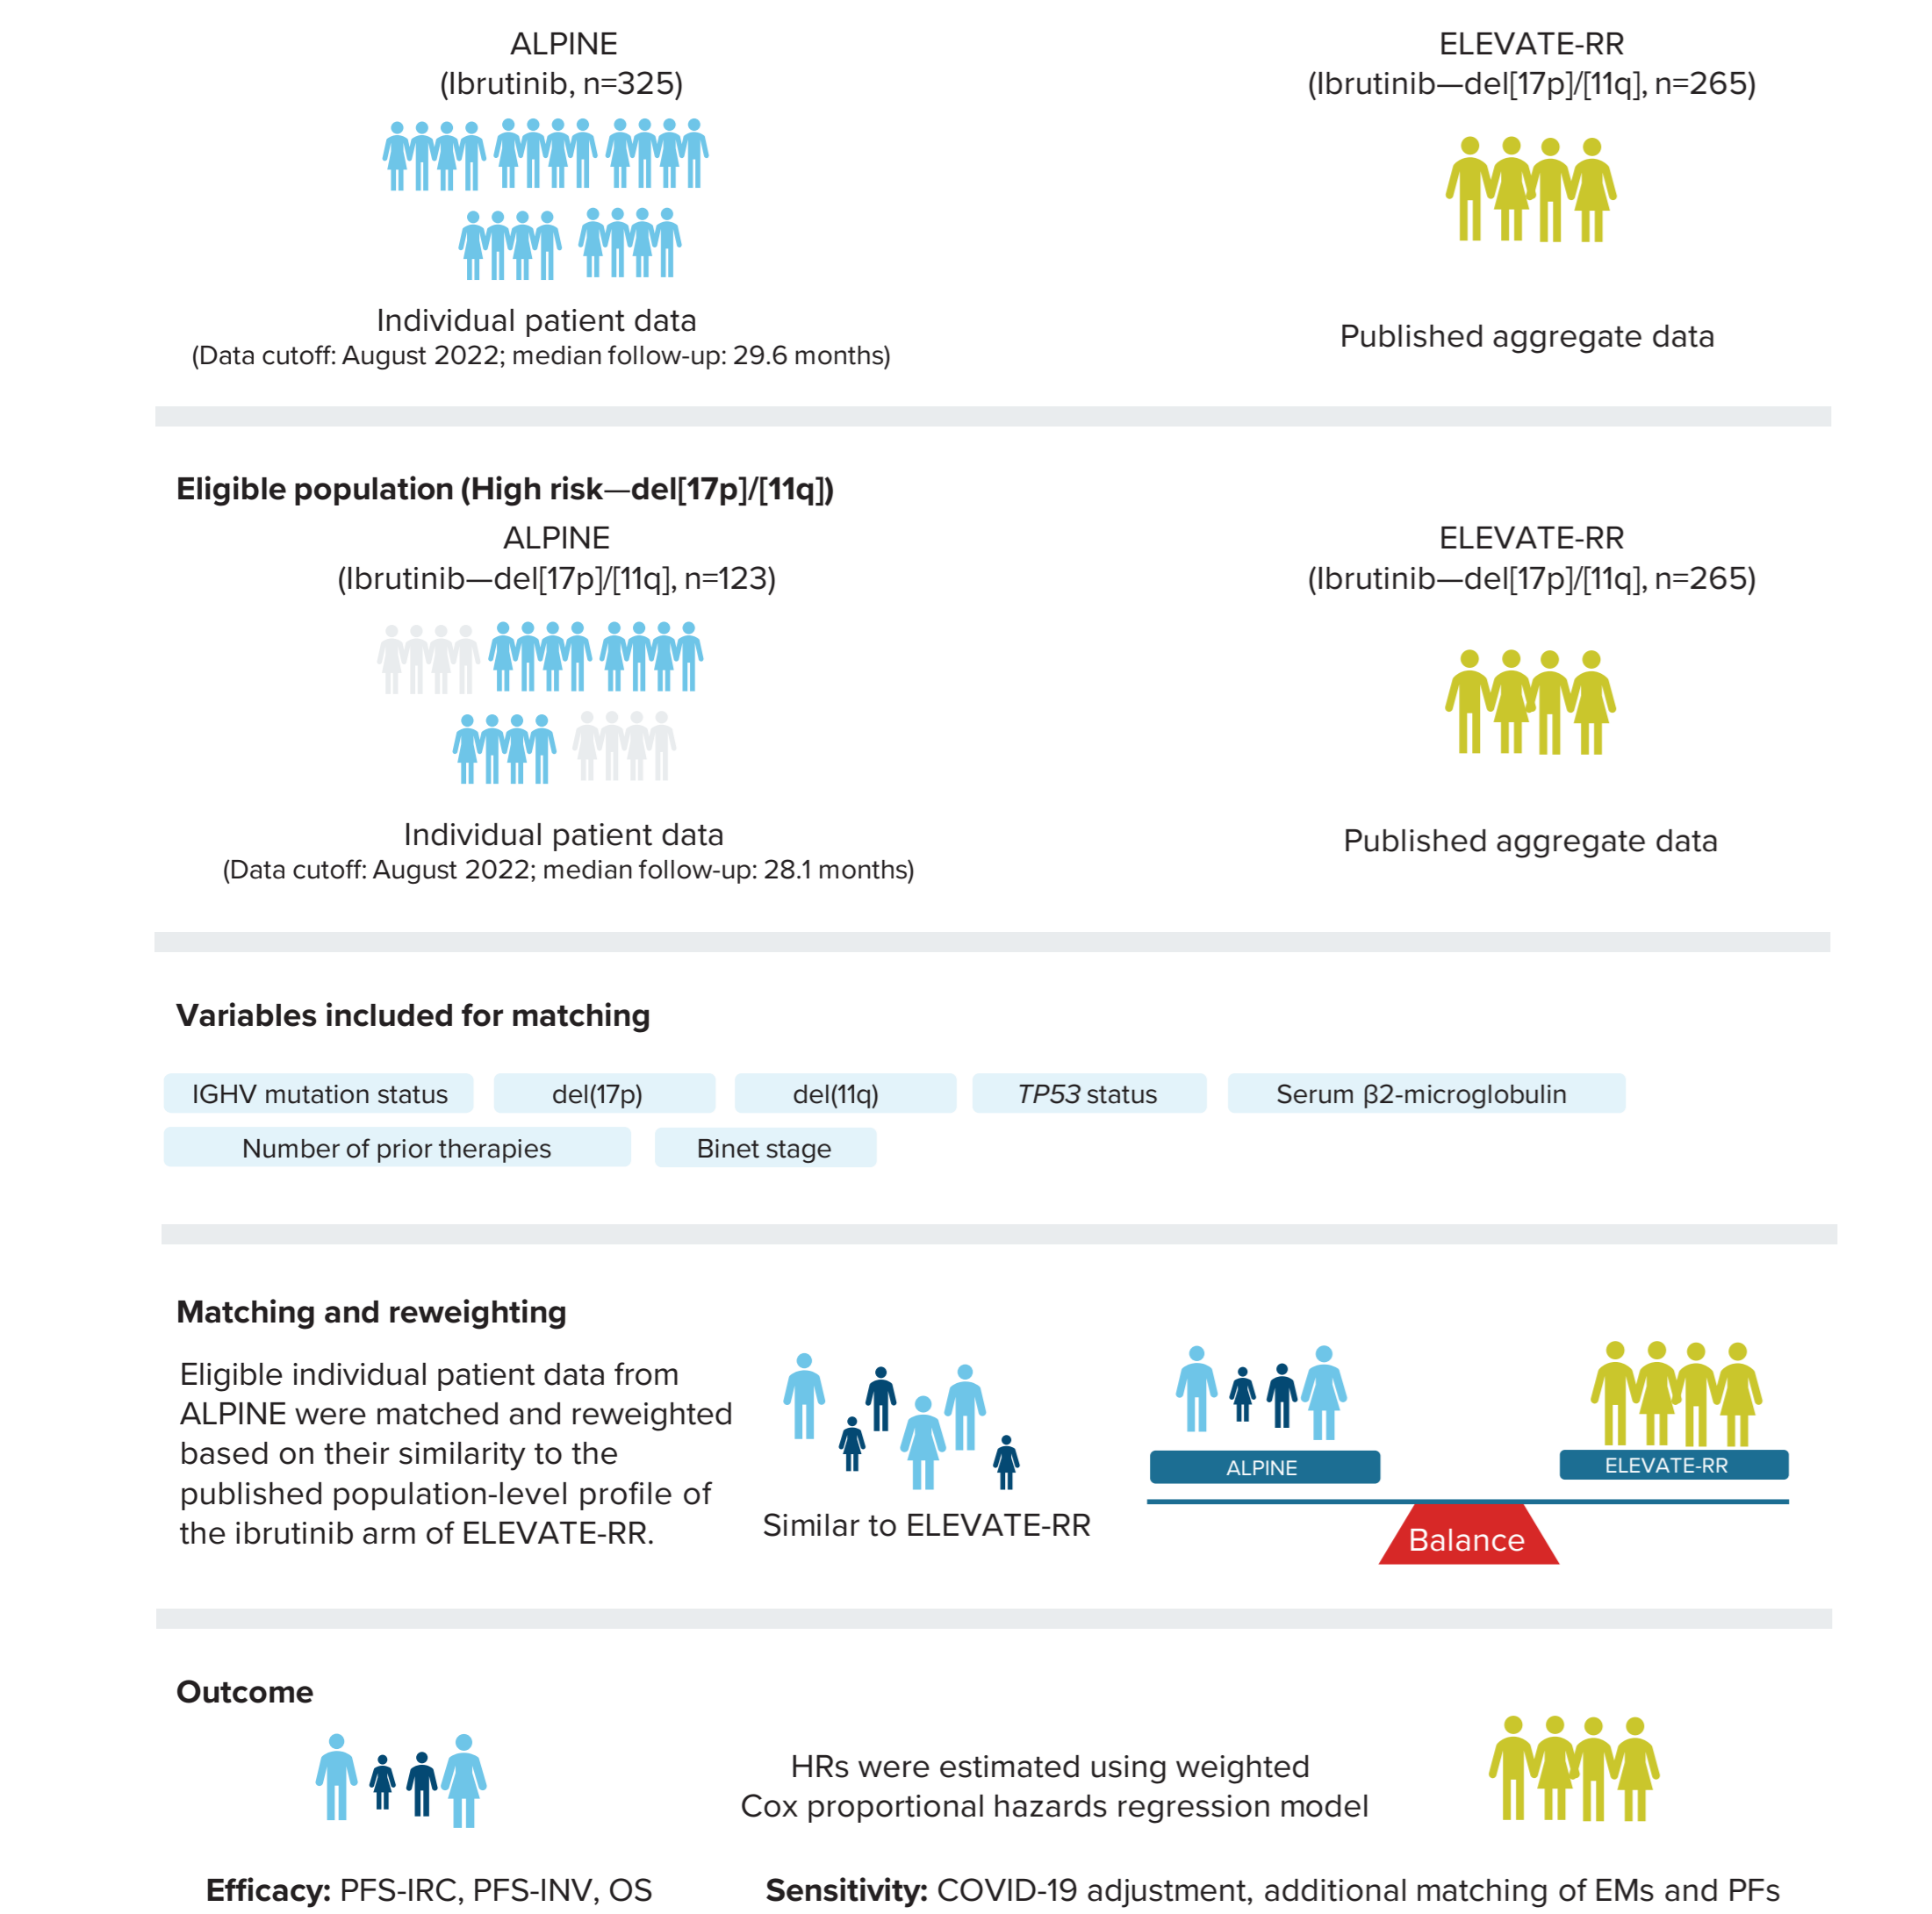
ALPINE
(Ibrutinib, n=325)

Individual patient data
(Data cutoff: August 2022; median follow-up: 29.6 months)

ELEVATE-RR
(Ibrutinib—del[17p]/[11q], n=265)

Published aggregate data

Eligible population (High risk—del[17p]/[11q])

ALPINE
(Ibrutinib—del[17p]/[11q], n=123)

Individual patient data
(Data cutoff: August 2022; median follow-up: 28.1 months)

ELEVATE-RR
(Ibrutinib—del[17p]/[11q], n=265)

Published aggregate data

Variables included for matching

IGHV mutation status

del(17p)

del(11q)

*TP53* status

Serum β2-microglobulin

Number of prior therapies

Binet stage

Matching and reweighting

Eligible individual patient data from ALPINE were matched and reweighted based on their similarity to the published population-level profile of the ibrutinib arm of ELEVATE-RR.

Similar to ELEVATE-RR

ALPINE

ELEVATE-RR

Balance

Outcome

HRs were estimated using weighted Cox proportional hazards regression model

**Efficacy:** PFS-IRC, PFS-INV, OS

**Sensitivity:** COVID-19 adjustment, additional matching of EMs and PFs